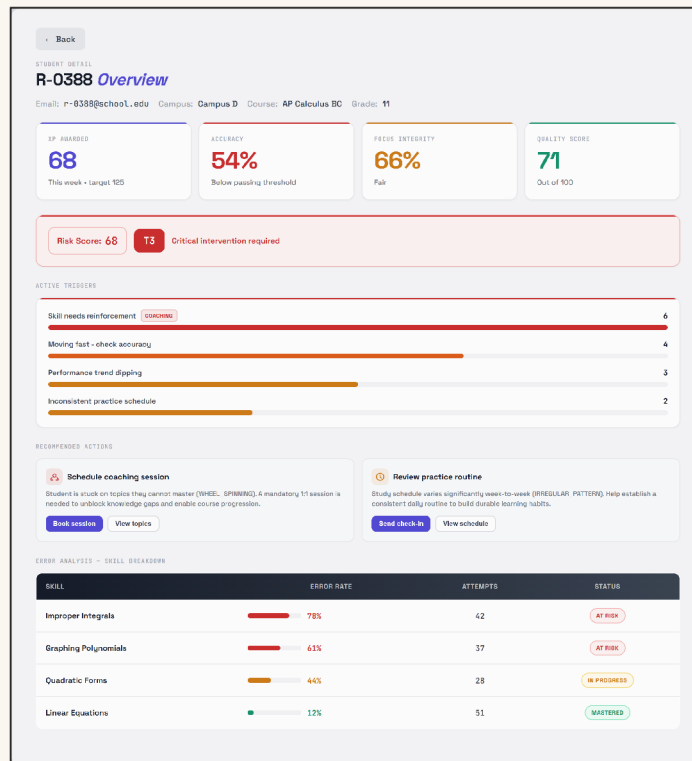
‹ Back

STUDENT DETAIL
R-0388 Overview

Email: r-0388@school.edu Campus: Campus D Course: AP Calculus BC Grade: 11

XP AWARDED
68
This week • target 125

ACCURACY
54%
Below passing threshold

FOCUS INTEGRITY
66%
Fair

QUALITY SCORE
71
Out of 100

Risk Score: 68 T3 Critical intervention required

ACTIVE TRIGGERS

Skill needs reinforcement COACHING 6
Moving fast - check accuracy 4
Performance trend dipping 3
Inconsistent practice schedule 2

RECOMMENDED ACTIONS

Schedule coaching session
Student is stuck on topics they cannot master (WHEEL_SPINNING). A mandatory 1:1 session is needed to unblock knowledge gaps and enable course progression.
Book session View topics

Review practice routine
Study schedule varies significantly week-to-week (IRREGULAR_PATTERN). Help establish a consistent daily routine to build durable learning habits.
Send check-in View schedule

ERROR ANALYSIS — SKILL BREAKDOWN

| SKILL | ERROR RATE | ATTEMPTS | STATUS |
|---|---|---|---|
| Improper Integrals | 78% | 42 | AT RISK |
| Graphing Polynomials | 61% | 37 | AT RISK |
| Quadratic Forms | 44% | 28 | IN PROGRESS |
| Linear Equations | 12% | 51 | MASTERED |